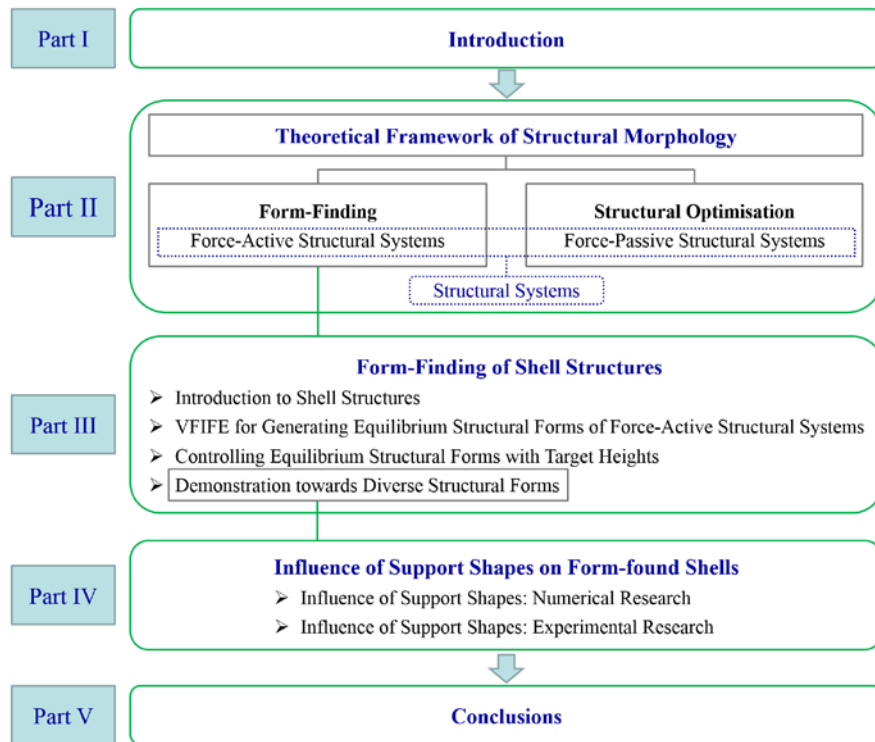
Part I

Introduction

Part II

Theoretical Framework of Structural Morphology

Form-Finding

Force-Active Structural Systems

Structural Optimisation

Force-Passive Structural Systems

Structural Systems

Part III

Form-Finding of Shell Structures

➢ Introduction to Shell Structures
➢ VFIFE for Generating Equilibrium Structural Forms of Force-Active Structural Systems
➢ Controlling Equilibrium Structural Forms with Target Heights
➢ Demonstration towards Diverse Structural Forms

Part IV

Influence of Support Shapes on Form-found Shells

➢ Influence of Support Shapes: Numerical Research
➢ Influence of Support Shapes: Experimental Research

Part V

Conclusions